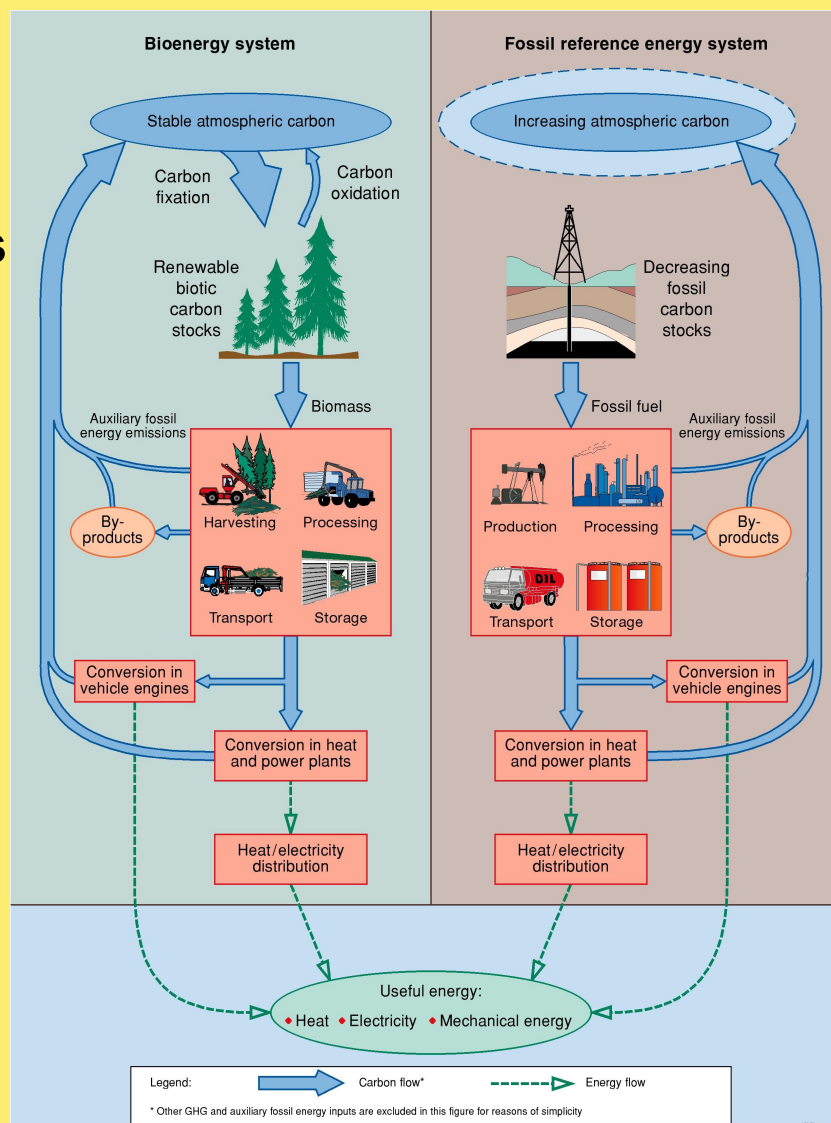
Bioenergy system

Stable atmospheric carbon

Carbon fixation

Carbon oxidation

Renewable biotic carbon stocks

Biomass

Auxiliary fossil energy emissions

By-products

Harvesting

Processing

Transport

Storage

Conversion in vehicle engines

Conversion in heat and power plants

Heat/electricity distribution

Fossil reference energy system

Increasing atmospheric carbon

Decreasing fossil carbon stocks

Fossil fuel

Auxiliary fossil energy emissions

Production

Processing

By-products

Transport

Storage

OIL

Conversion in vehicle engines

Conversion in heat and power plants

Heat/electricity distribution

Useful energy:
• Heat • Electricity • Mechanical energy

Legend: Carbon flow* Energy flow

* Other GHG and auxiliary fossil energy inputs are excluded in this figure for reasons of simplicity